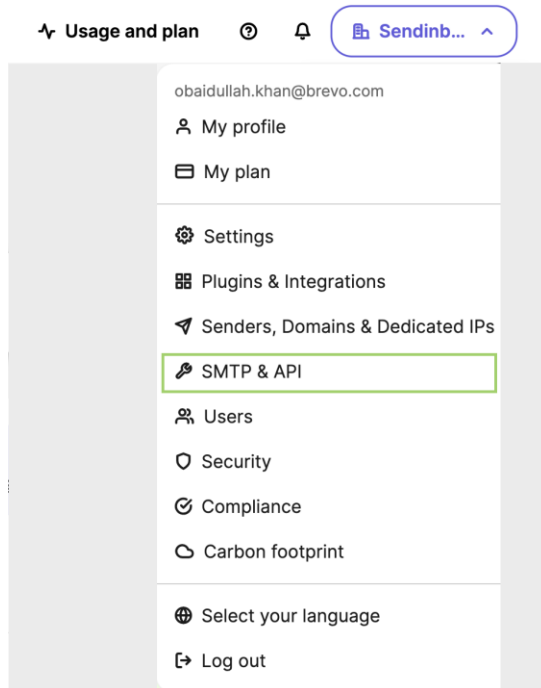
Usage and plan

Sendinb...

obaidullah.khan@brevo.com
My profile
My plan

Settings
Plugins & Integrations
Senders, Domains & Dedicated IPs
SMTP & API
Users
Security
Compliance
Carbon footprint

Select your language
Log out